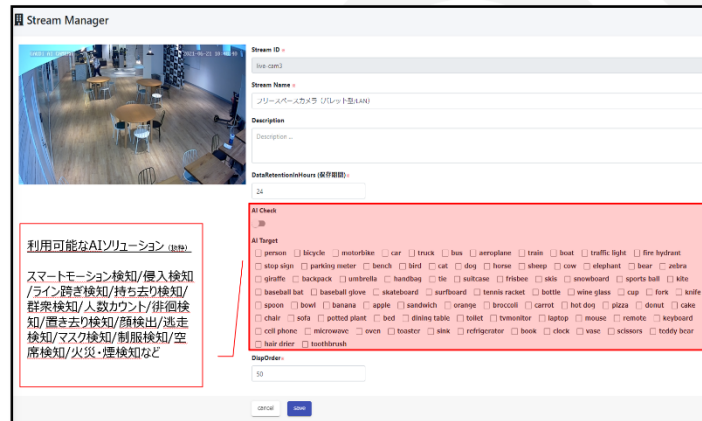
Stream Manager

Stream ID *

live-cam3

Stream Name *

フリースペースカメラ (パレット型LAN)

Description

Description ...

DataRetentionInHours (保存期間) *

24

AI Check

AI Target

person bicycle motorbike car truck bus aeroplane train boat traffic light fire hydrant stop sign parking meter bench bird cat dog horse sheep cow elephant bear zebra giraffe backpack umbrella handbag tie suitcase frisbee skis snowboard sports ball kite baseball bat baseball glove skateboard surfboard tennis racket bottle wine glass cup fork knife spoon bowl banana apple sandwich orange broccoli carrot hot dog pizza donut cake chair sofa potted plant bed dining table toilet tvmonitor laptop mouse remote keyboard cell phone microwave oven toaster sink refrigerator book clock vase scissors teddy bear hair drier toothbrush

DispOrder *

50

cancel save

利用可能なAIソリューション (抜粋)

スマートモーション検知/侵入検知/ライン跨ぎ検知/持ち去り検知/群衆検知/人数カウント/徘徊検知/置き去り検知/顔検出/逃走検知/マスク検知/制服検知/空席検知/火災・煙検知など